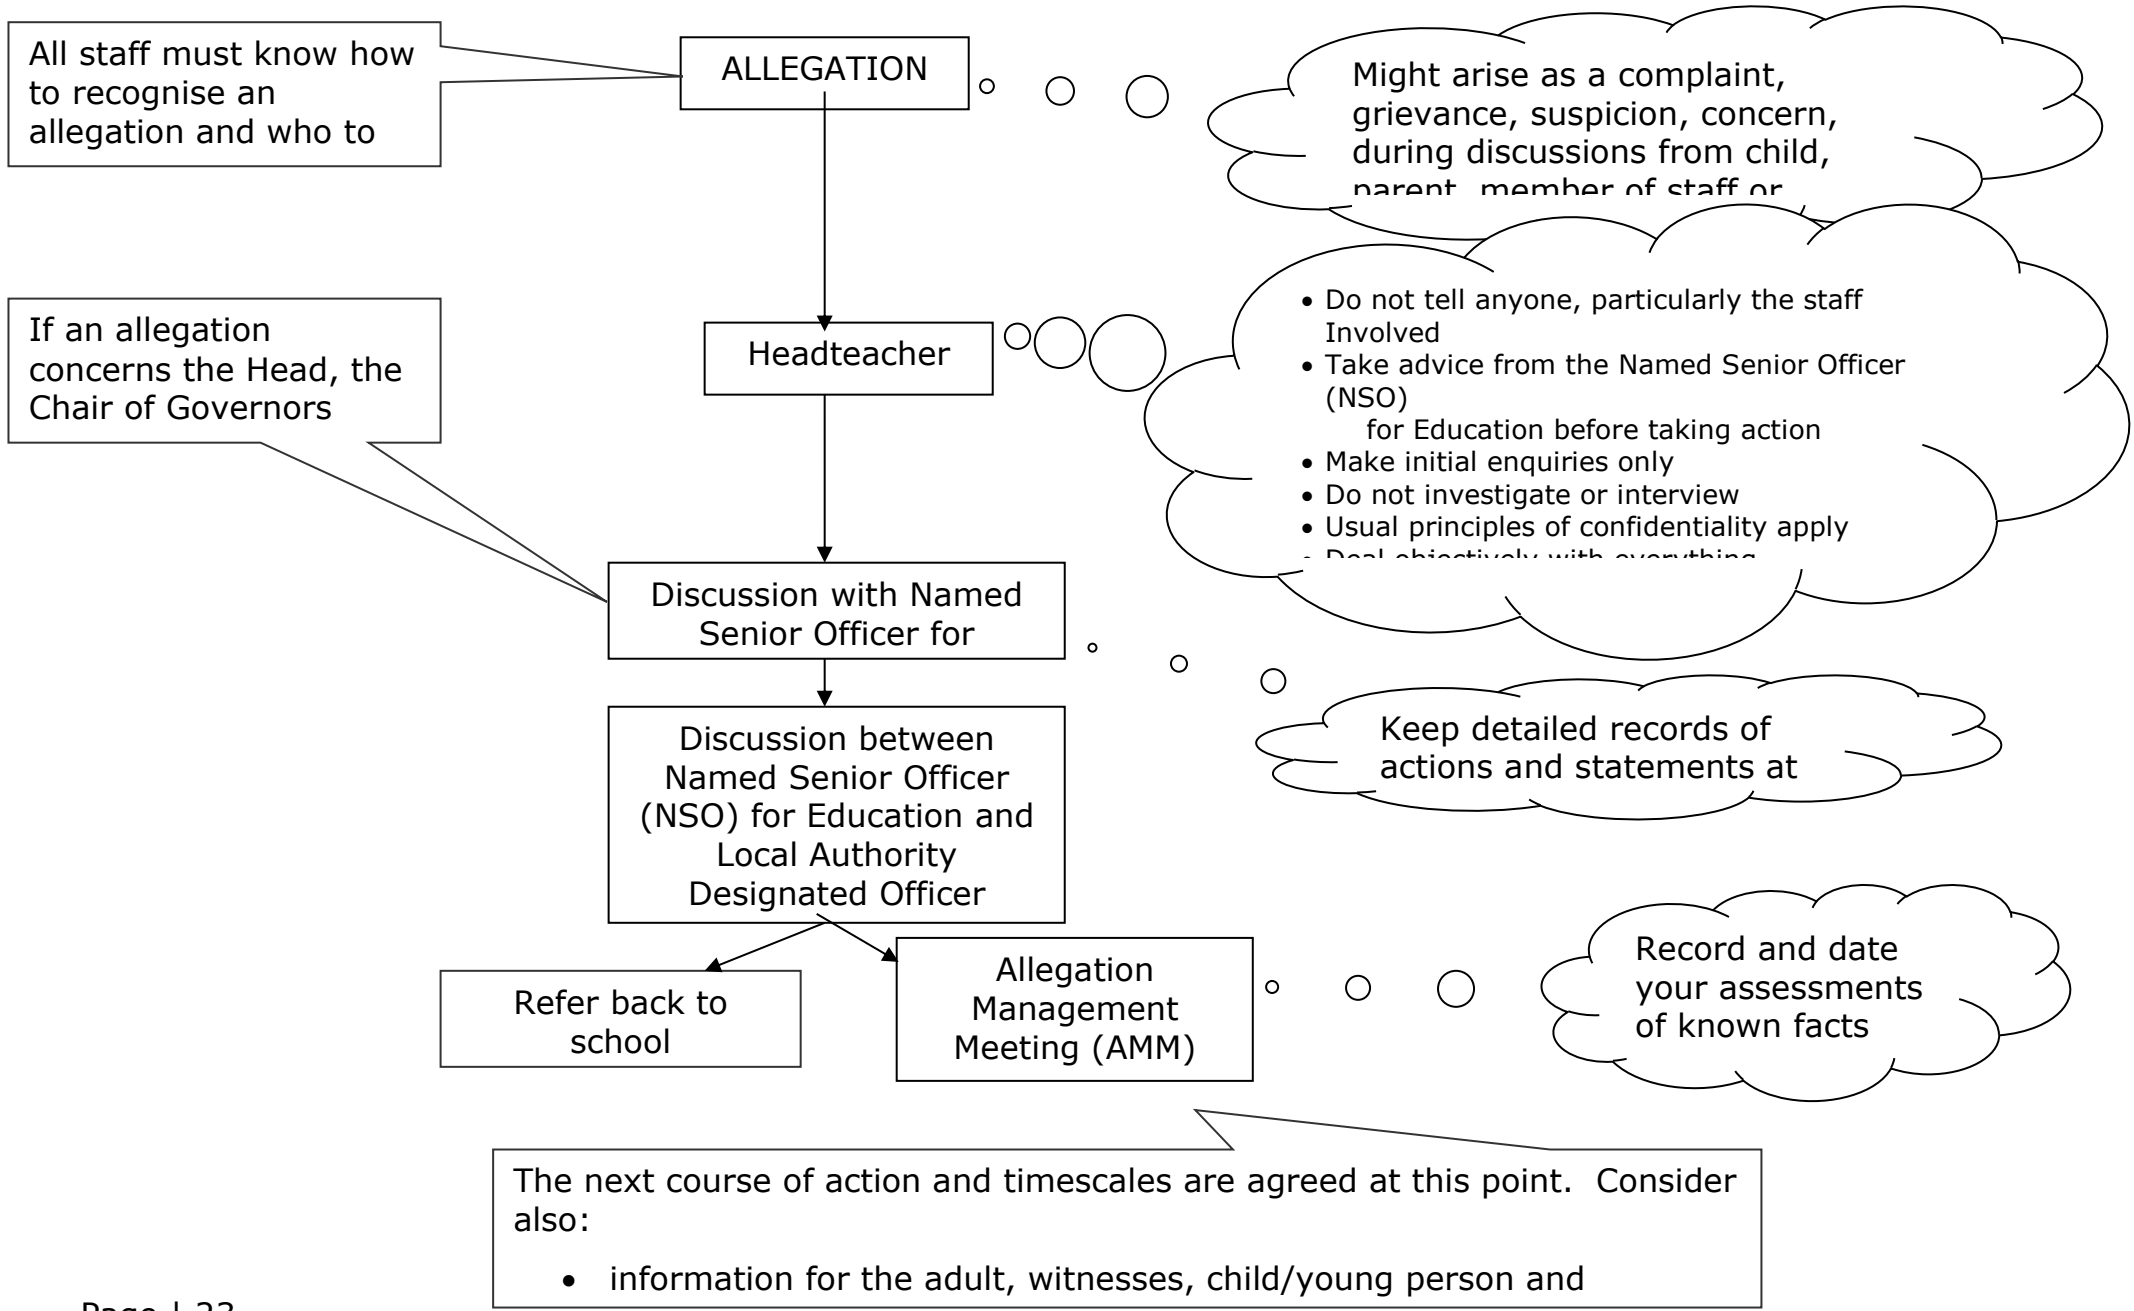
All staff must know how to recognise an allegation and who to

ALLEGATION

Might arise as a complaint, grievance, suspicion, concern, during discussions from child, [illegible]

If an allegation concerns the Head, the Chair of Governors

Headteacher

- Do not tell anyone, particularly the staff Involved
- Take advice from the Named Senior Officer (NSO) for Education before taking action
- Make initial enquiries only
- Do not investigate or interview
- Usual principles of confidentiality apply
- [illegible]

Discussion with Named Senior Officer for

Keep detailed records of actions and statements at

Discussion between Named Senior Officer (NSO) for Education and Local Authority Designated Officer

Refer back to school

Allegation Management Meeting (AMM)

Record and date your assessments of known facts

The next course of action and timescales are agreed at this point. Consider also:

- information for the adult, witnesses, child/young person and

Page | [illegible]